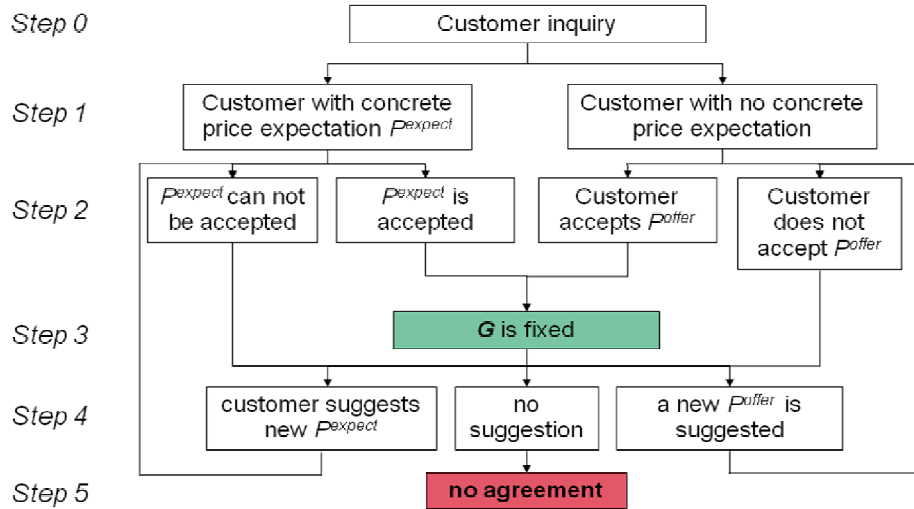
Step 0
Customer inquiry

Step 1
Customer with concrete price expectation $P^{expect}$
Customer with no concrete price expectation

Step 2
$P^{expect}$ can not be accepted
$P^{expect}$ is accepted
Customer accepts $P^{offer}$
Customer does not accept $P^{offer}$

Step 3
***G*** **is fixed**

Step 4
customer suggests new $P^{expect}$
no suggestion
a new $P^{offer}$ is suggested

Step 5
**no agreement**